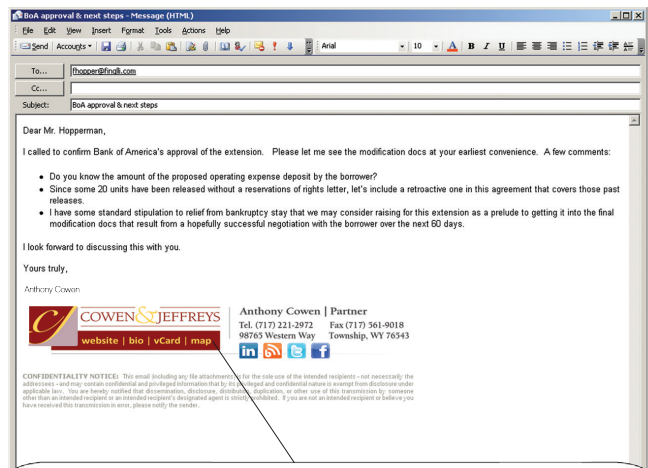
BoA approval & next steps - Message (HTML)

File Edit View Insert Format Tools Actions Help

Send Accounts Arial 10 B I U

To... fhopper@fingli.com

Cc...

Subject: BoA approval & next steps

Dear Mr. Hopperman,

I called to confirm Bank of America's approval of the extension. Please let me see the modification docs at your earliest convenience. A few comments:

- Do you know the amount of the proposed operating expense deposit by the borrower?
- Since some 20 units have been released without a reservations of rights letter, let's include a retroactive one in this agreement that covers those past releases.
- I have some standard stipulation to relief from bankruptcy stay that we may consider raising for this extension as a prelude to getting it into the final modification docs that result from a hopefully successful negotiation with the borrower over the next 60 days.

I look forward to discussing this with you.

Yours truly,

Anthony Cowen

COWEN & JEFFREYS
website | bio | vCard | map

Anthony Cowen | Partner
Tel. (717) 221-2972 Fax (717) 561-9018
98765 Western Way Township, WY 76543

CONFIDENTIALITY NOTICE: This email (including any file attachments) is for the sole use of the intended recipients - not necessarily the addressees - and may contain confidential and privileged information that by its privileged and confidential nature is exempt from disclosure under applicable law. You are hereby notified that dissemination, disclosure, distribution, duplication, or other use of this transmission by someone other than an intended recipient or an intended recipient's designated agent is strictly prohibited. If you are not an intended recipient or believe you have received this transmission in error, please notify the sender.